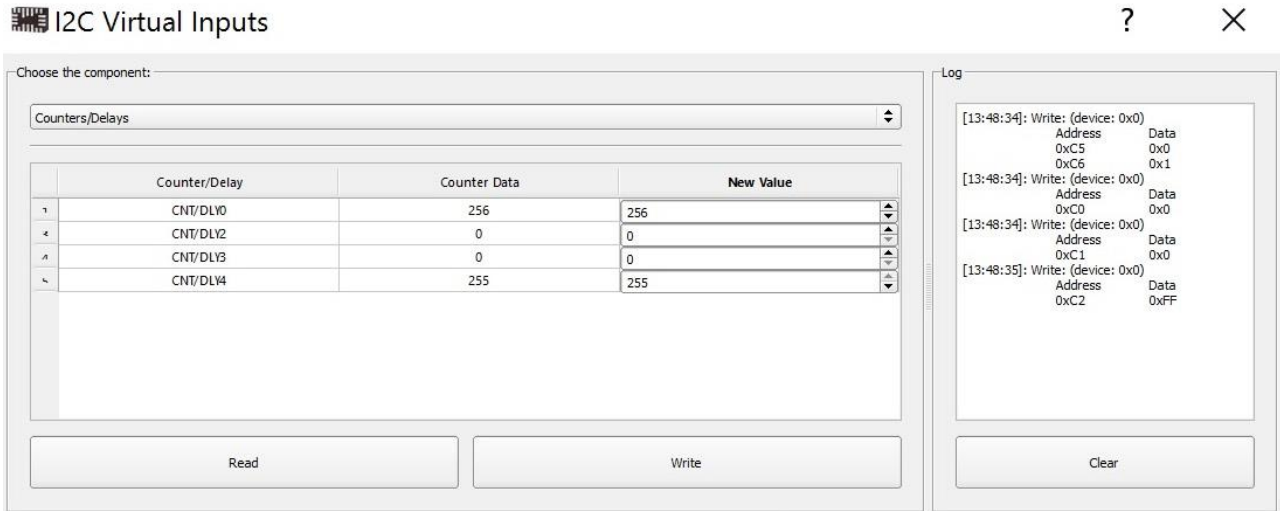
I2C Virtual Inputs

?

×

Choose the component:

Counters/Delays

| | Counter/Delay | Counter Data | New Value |
|---|---|---|---|
| 1 | CNT/DLY0 | 256 | 256 |
| 2 | CNT/DLY2 | 0 | 0 |
| 3 | CNT/DLY3 | 0 | 0 |
| 4 | CNT/DLY4 | 255 | 255 |

Read

Write

Log

[13:48:34]: Write: (device: 0x0)
Address Data
0xC5 0x0
0xC6 0x1
[13:48:34]: Write: (device: 0x0)
Address Data
0xC0 0x0
[13:48:34]: Write: (device: 0x0)
Address Data
0xC1 0x0
[13:48:35]: Write: (device: 0x0)
Address Data
0xC2 0xFF

Clear